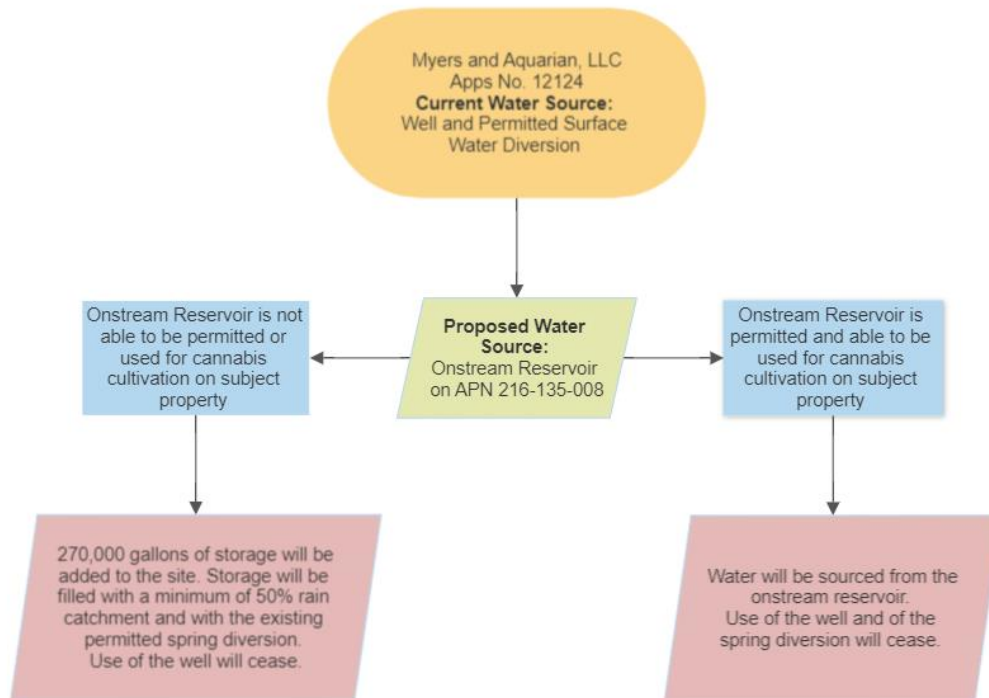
Myers and Aquarian, LLC
Apps No. 12124
**Current Water Source:**
Well and Permitted Surface Water Diversion

**Proposed Water Source:**
Onstream Reservoir on APN 216-135-008

Onstream Reservoir is not able to be permitted or used for cannabis cultivation on subject property

270,000 gallons of storage will be added to the site. Storage will be filled with a minimum of 50% rain catchment and with the existing permitted spring diversion.
Use of the well will cease.

Onstream Reservoir is permitted and able to be used for cannabis cultivation on subject property

Water will be sourced from the onstream reservoir.
Use of the well and of the spring diversion will cease.